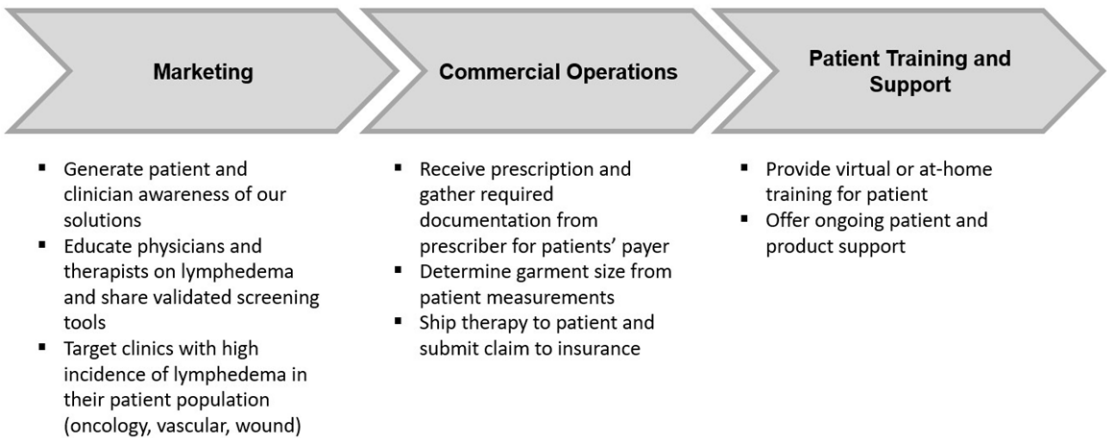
Marketing

Commercial Operations

Patient Training and Support

- Generate patient and clinician awareness of our solutions
- Educate physicians and therapists on lymphedema and share validated screening tools
- Target clinics with high incidence of lymphedema in their patient population (oncology, vascular, wound)

- Receive prescription and gather required documentation from prescriber for patients' payer
- Determine garment size from patient measurements
- Ship therapy to patient and submit claim to insurance

- Provide virtual or at-home training for patient
- Offer ongoing patient and product support